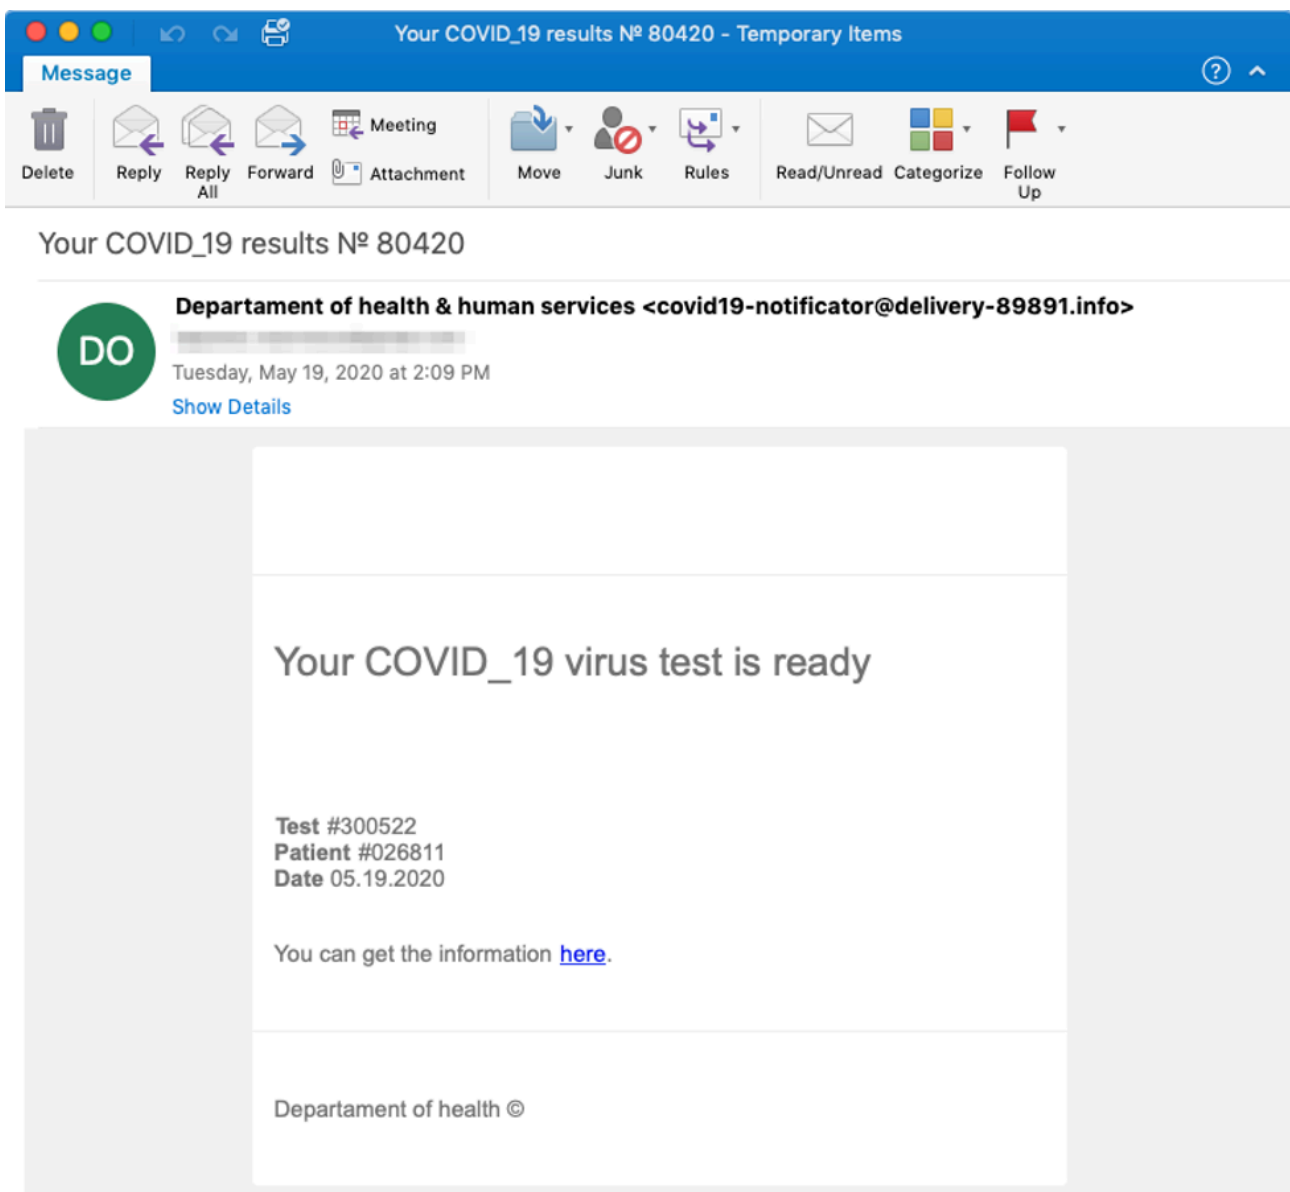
Your COVID_19 results № 80420 - Temporary Items

Message

Delete Reply Reply All Forward Meeting Attachment Move Junk Rules Read/Unread Categorize Follow Up

Your COVID_19 results № 80420

DO

Departament of health & human services <covid19-notificator@delivery-89891.info>

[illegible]

Tuesday, May 19, 2020 at 2:09 PM

Show Details

Your COVID_19 virus test is ready

Test #300522
Patient #026811
Date 05.19.2020

You can get the information here.

Departament of health ©